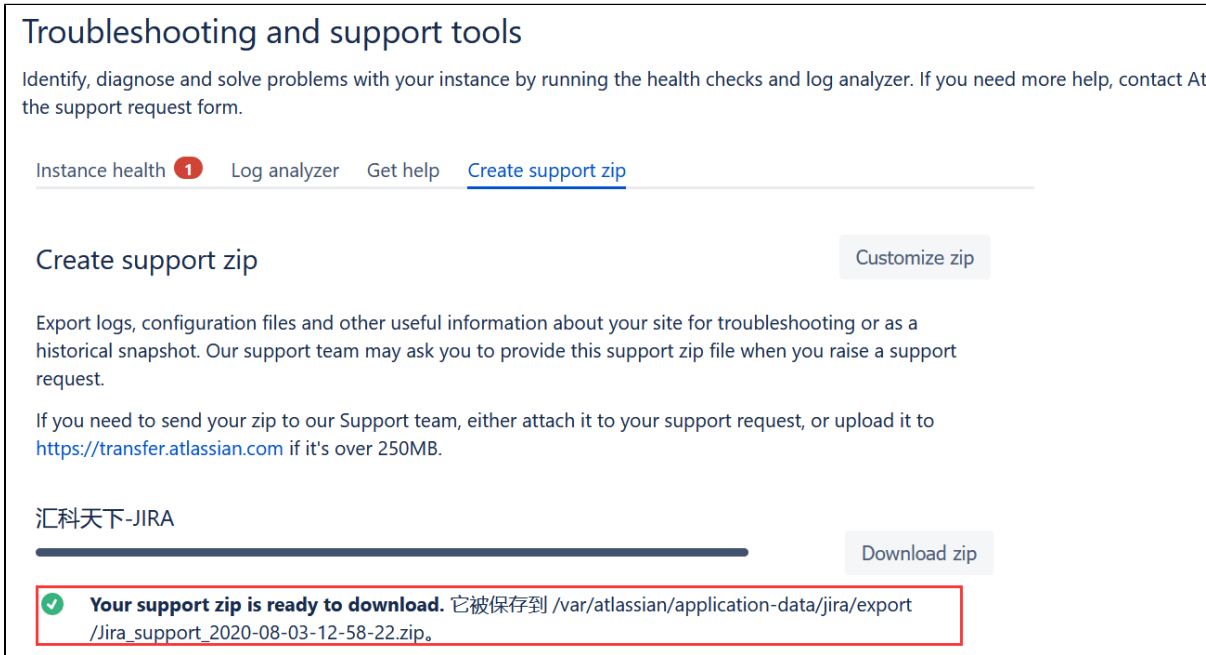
Troubleshooting and support tools

Identify, diagnose and solve problems with your instance by running the health checks and log analyzer. If you need more help, contact At the support request form.

Instance health 1 Log analyzer Get help Create support zip

Create support zip

Customize zip

Export logs, configuration files and other useful information about your site for troubleshooting or as a historical snapshot. Our support team may ask you to provide this support zip file when you raise a support request.

If you need to send your zip to our Support team, either attach it to your support request, or upload it to https://transfer.atlassian.com if it's over 250MB.

汇科天下-JIRA

Download zip

Your support zip is ready to download. 它被保存到 /var/atlassian/application-data/jira/export /Jira_support_2020-08-03-12-58-22.zip。